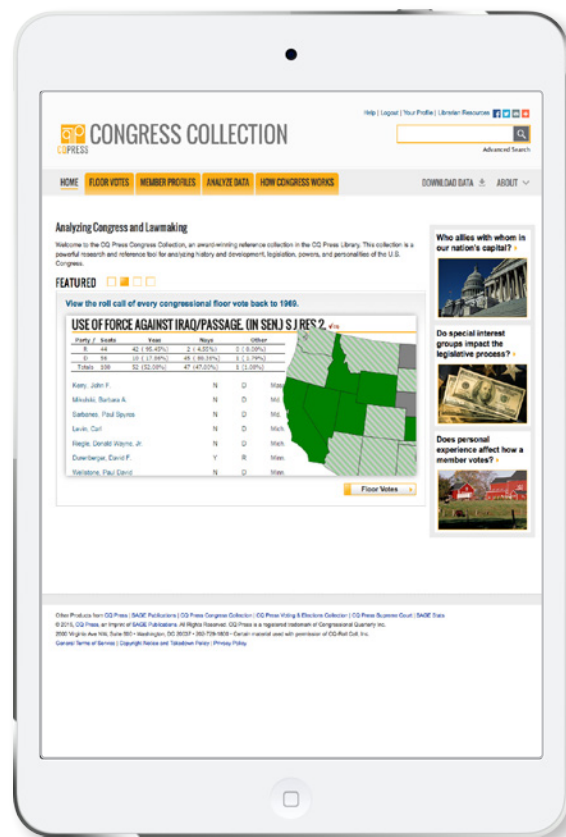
Help | Logout | Your Profile | Librarian Resources

CQ PRESS CONGRESS COLLECTION

Advanced Search

HOME FLOOR VOTES MEMBER PROFILES ANALYZE DATA HOW CONGRESS WORKS

DOWNLOAD DATA ABOUT

Analyzing Congress and Lawmaking

Welcome to the CQ Press Congress Collection, an award-winning reference collection in the CQ Press Library. This collection is a powerful research and reference tool for analyzing history and development, legislation, powers, and personalities of the U.S. Congress.

FEATURED

View the roll call of every congressional floor vote back to 1969.

USE OF FORCE AGAINST IRAQ/PASSAGE. (IN SEN.) S J RES 2

| Party / | Seats | Yeas | Nays | Other |
|---|---|---|---|---|
| R | 44 | 42 (95.45%) | 2 (4.55%) | 0 (0.00%) |
| D | 56 | 10 (17.86%) | 45 (80.36%) | 1 (1.79%) |
| Totals | 100 | 52 (52.00%) | 47 (47.00%) | 1 (1.00%) |

Kerry, John F. N D Mass.
Mikulski, Barbara A. N D Md.
Sarbanes, Paul Spyros N D Md.
Levin, Carl N D Mich.
Riegle, Donald Wayne, Jr. N D Mich.
Durenberger, David F. Y R Minn.
Wellstone, Paul David N D Minn.

Floor Votes

Who allies with whom in our nation's capital?

Do special interest groups impact the legislative process?

Does personal experience affect how a member votes?

Other Products from CQ Press | SAGE Publications | CQ Press Congress Collection | CQ Press Voting & Elections Collection | CQ Press Supreme Court | SAGE Data
© 2015, CQ Press, an imprint of SAGE Publications. All Rights Reserved. CQ Press is a registered trademark of Congressional Quarterly Inc.
2600 Virginia Ave NW, Suite 600 • Washington, DC 20037 • 202-729-1800 • Certain material used with permission of CQ-Roll Call, Inc.
General Terms of Service | Copyright Notice and Takedown Policy | Privacy Policy